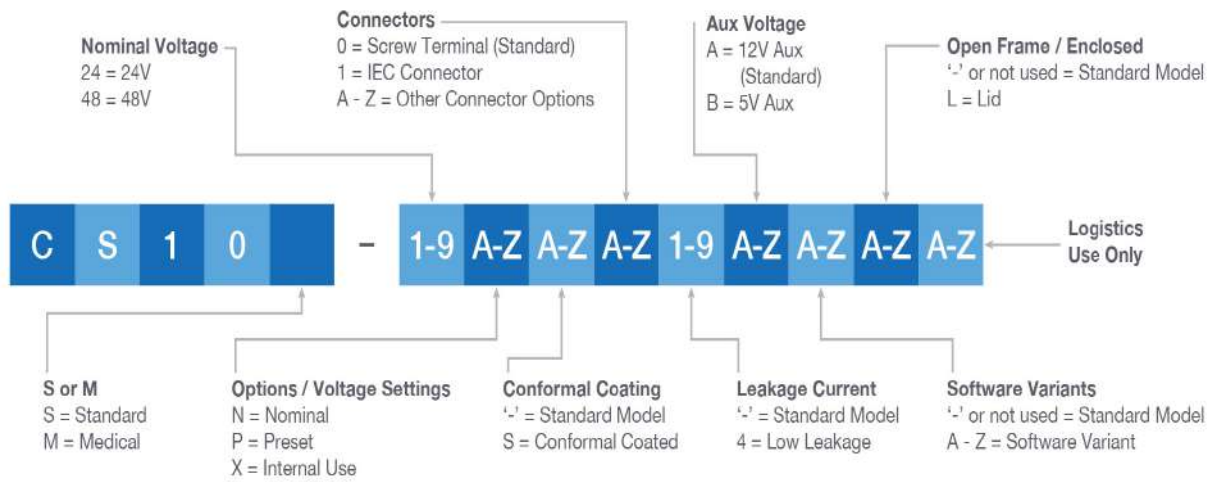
Nominal Voltage
24 = 24V
48 = 48V

Connectors
0 = Screw Terminal (Standard)
1 = IEC Connector
A - Z = Other Connector Options

Aux Voltage
A = 12V Aux (Standard)
B = 5V Aux

Open Frame / Enclosed
'-' or not used = Standard Model
L = Lid

C S 1 0 - 1-9 A-Z A-Z A-Z 1-9 A-Z A-Z A-Z A-Z

Logistics Use Only

S or M
S = Standard
M = Medical

Options / Voltage Settings
N = Nominal
P = Preset
X = Internal Use

Conformal Coating
'-' = Standard Model
S = Conformal Coated

Leakage Current
'-' = Standard Model
4 = Low Leakage

Software Variants
'-' or not used = Standard Model
A - Z = Software Variant